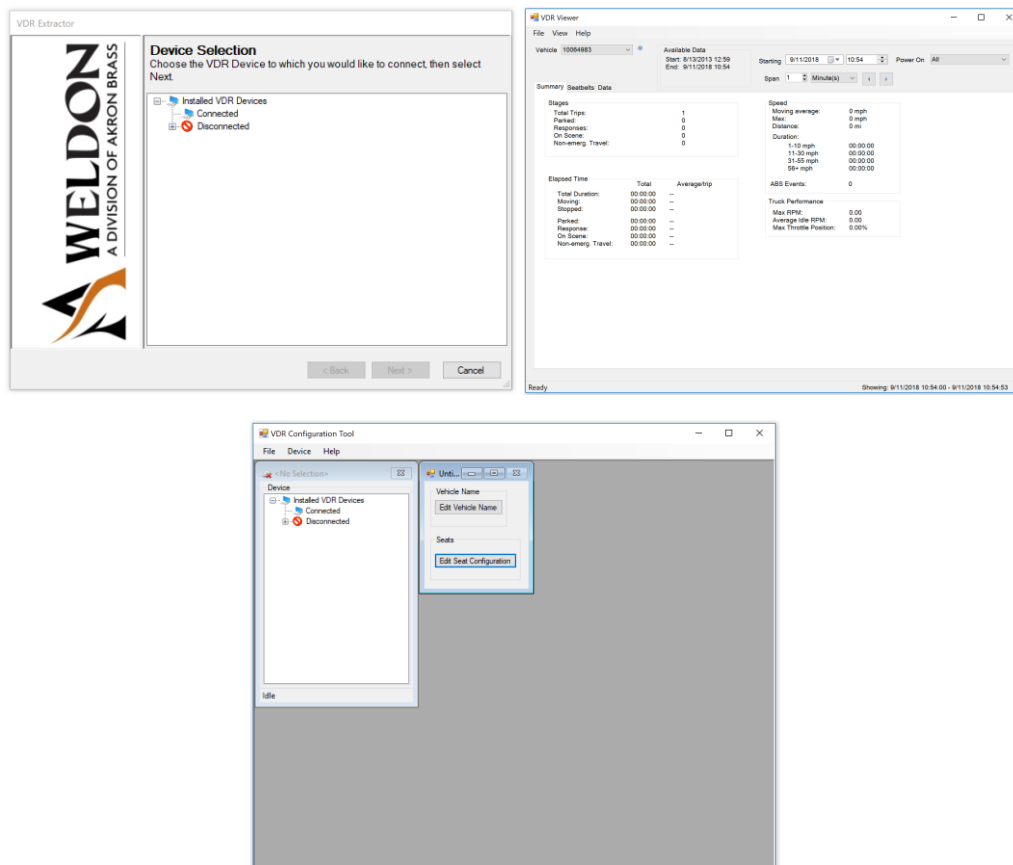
VDR Extractor

WELDON
A DIVISION OF AKRON BRASS

Device Selection
Choose the VDR Device to which you would like to connect, then select Next.

Installed VDR Devices
Connected
Disconnected

< Back
Next >
Cancel

VDR Viewer

File View Help

Vehicle 10064983

Available Data
Start: 8/13/2013 12:59
End: 9/11/2018 10:54

Starting 9/11/2018 10:54 Power On All
Span 1 Minute(s)

Summary Seatbelts Data

Stages
Total Trips: 1
Parked: 0
Responses: 0
On Scene: 0
Non-emerg. Travel: 0

Elapsed Time
| | Total | Average/trip |
|---|---|---|
| Total Duration: | 00:00:00 | -- |
| Moving: | 00:00:00 | -- |
| Stopped: | 00:00:00 | -- |
| Parked: | 00:00:00 | -- |
| Response: | 00:00:00 | -- |
| On Scene: | 00:00:00 | -- |
| Non-emerg. Travel: | 00:00:00 | -- |

Speed
Moving average: 0 mph
Max: 0 mph
Distance: 0 mi
Duration:
1-10 mph 00:00:00
11-30 mph 00:00:00
31-55 mph 00:00:00
56+ mph 00:00:00

ABS Events: 0

Truck Performance
Max RPM: 0.00
Average Idle RPM: 0.00
Max Throttle Position: 0.00%

Ready
Showing: 9/11/2018 10:54:00 - 9/11/2018 10:54:53

VDR Configuration Tool

File Device Help

<No Selection>
Device
Installed VDR Devices
Connected
Disconnected
Idle

Unti...
Vehicle Name
Edit Vehicle Name
Seats
Edit Seat Configuration